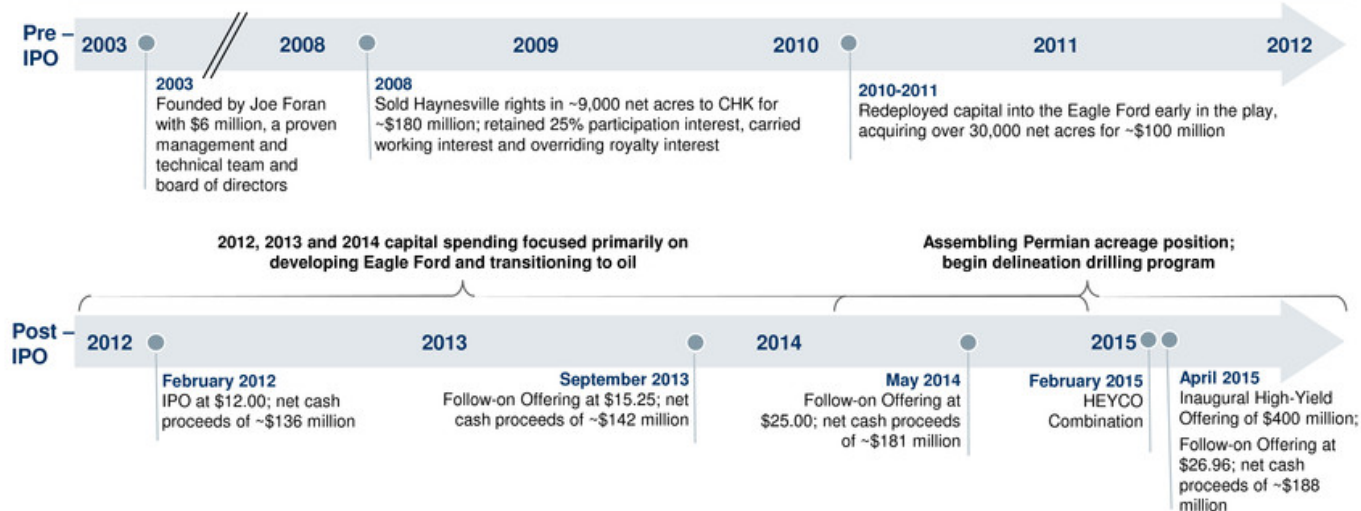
Pre – IPO

2003 2008 2009 2010 2011 2012

2003
Founded by Joe Foran with $6 million, a proven management and technical team and board of directors

2008
Sold Haynesville rights in ~9,000 net acres to CHK for ~$180 million; retained 25% participation interest, carried working interest and overriding royalty interest

2010-2011
Redeployed capital into the Eagle Ford early in the play, acquiring over 30,000 net acres for ~$100 million

2012, 2013 and 2014 capital spending focused primarily on developing Eagle Ford and transitioning to oil

Assembling Permian acreage position; begin delineation drilling program

Post – IPO

2012 2013 2014 2015

February 2012
IPO at $12.00; net cash proceeds of ~$136 million

September 2013
Follow-on Offering at $15.25; net cash proceeds of ~$142 million

May 2014
Follow-on Offering at $25.00; net cash proceeds of ~$181 million

February 2015
HEYCO Combination

April 2015
Inaugural High-Yield Offering of $400 million;
Follow-on Offering at $26.96; net cash proceeds of ~$188 million